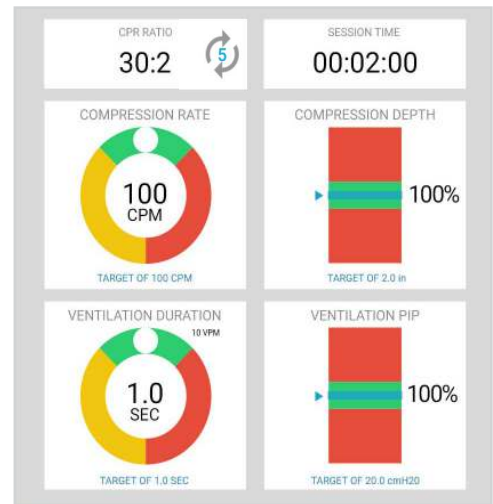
CPR RATIO
30:2
5

SESSION TIME
00:02:00

COMPRESSION RATE
100
CPM
TARGET OF 100 CPM

COMPRESSION DEPTH
100%
TARGET OF 2.0 in

VENTILATION DURATION
10 VPM
1.0
SEC
TARGET OF 1.0 SEC

VENTILATION PIP
100%
TARGET OF 20.0 cmH20